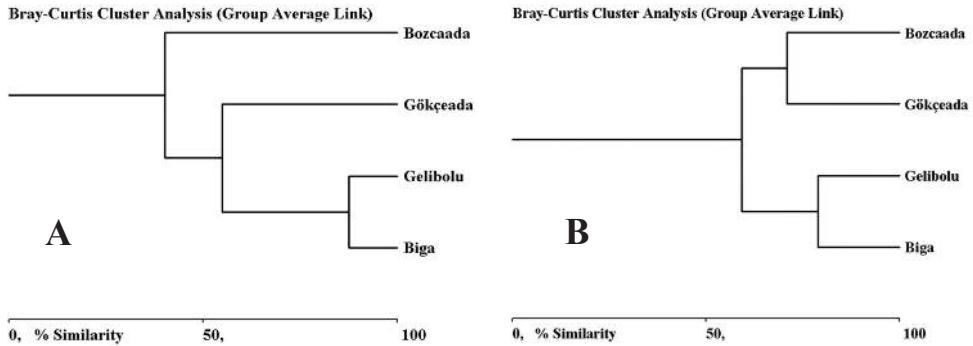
Bray-Curtis Cluster Analysis (Group Average Link)

Bozcaada

Gökçeada

Gelibolu

A

Biga

0, % Similarity 50, 100

Bray-Curtis Cluster Analysis (Group Average Link)

Bozcaada

Gökçeada

Gelibolu

B

Biga

0, % Similarity 50, 100